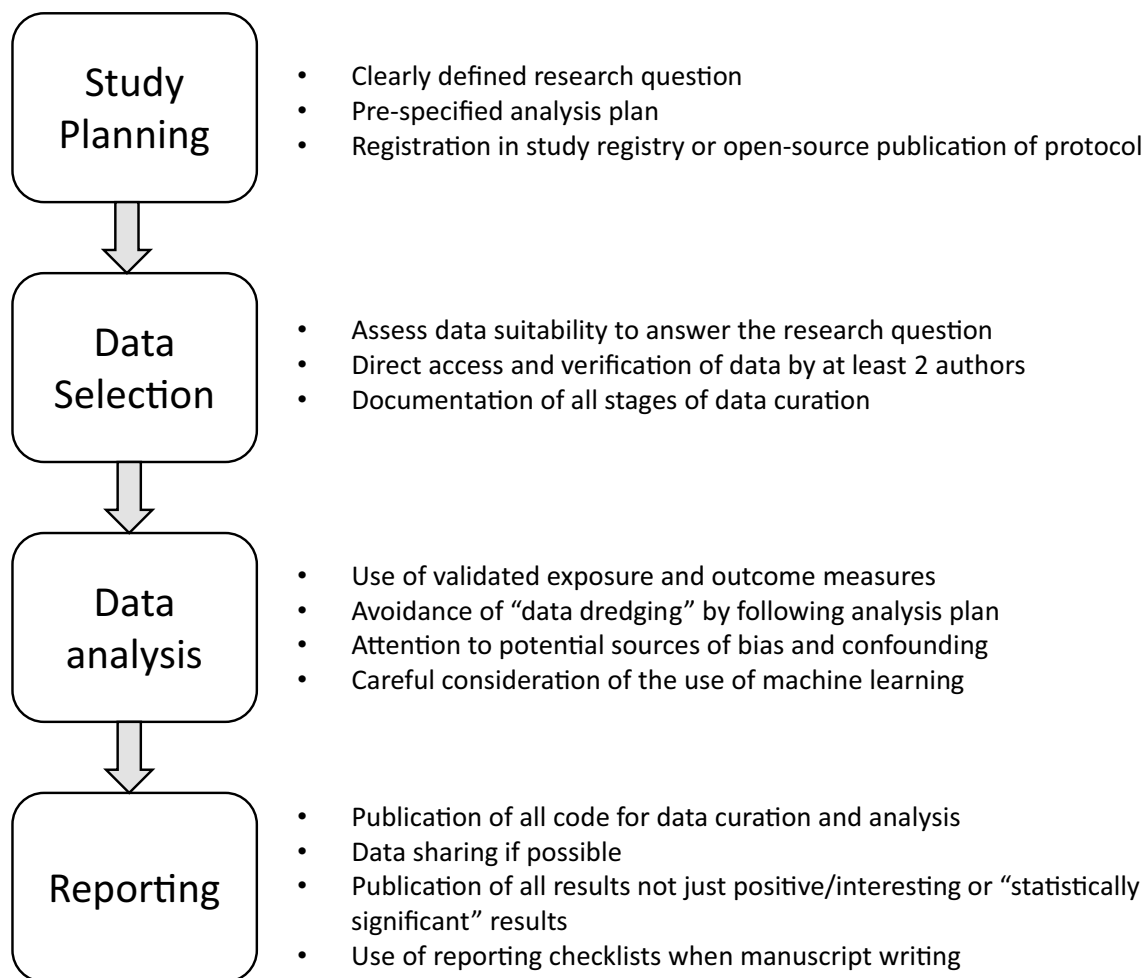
Study Planning

- Clearly defined research question
- Pre-specified analysis plan
- Registration in study registry or open-source publication of protocol

Data Selection

- Assess data suitability to answer the research question
- Direct access and verification of data by at least 2 authors
- Documentation of all stages of data curation

Data analysis

- Use of validated exposure and outcome measures
- Avoidance of "data dredging" by following analysis plan
- Attention to potential sources of bias and confounding
- Careful consideration of the use of machine learning

Reporting

- Publication of all code for data curation and analysis
- Data sharing if possible
- Publication of all results not just positive/interesting or "statistically significant" results
- Use of reporting checklists when manuscript writing